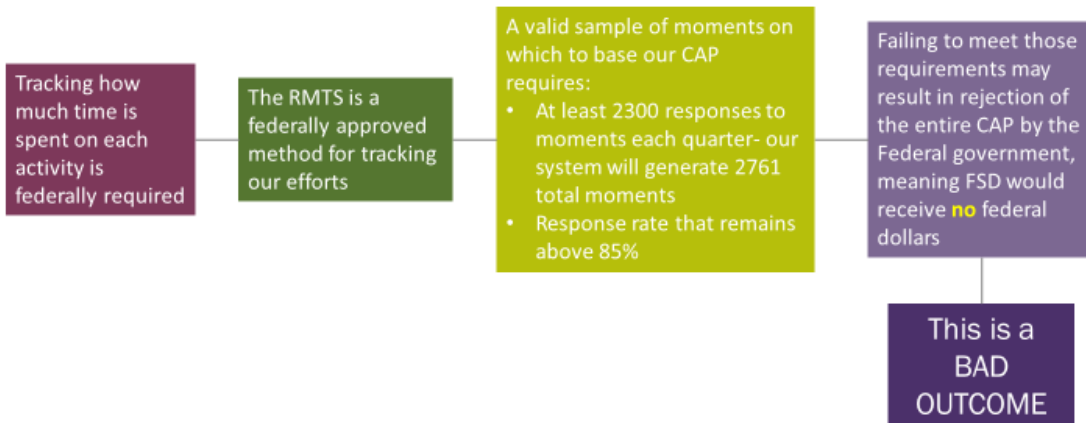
Tracking how much time is spent on each activity is federally required

The RMTS is a federally approved method for tracking our efforts

A valid sample of moments on which to base our CAP requires:
- At least 2300 responses to moments each quarter- our system will generate 2761 total moments
- Response rate that remains above 85%

Failing to meet those requirements may result in rejection of the entire CAP by the Federal government, meaning FSD would receive no federal dollars

This is a BAD OUTCOME